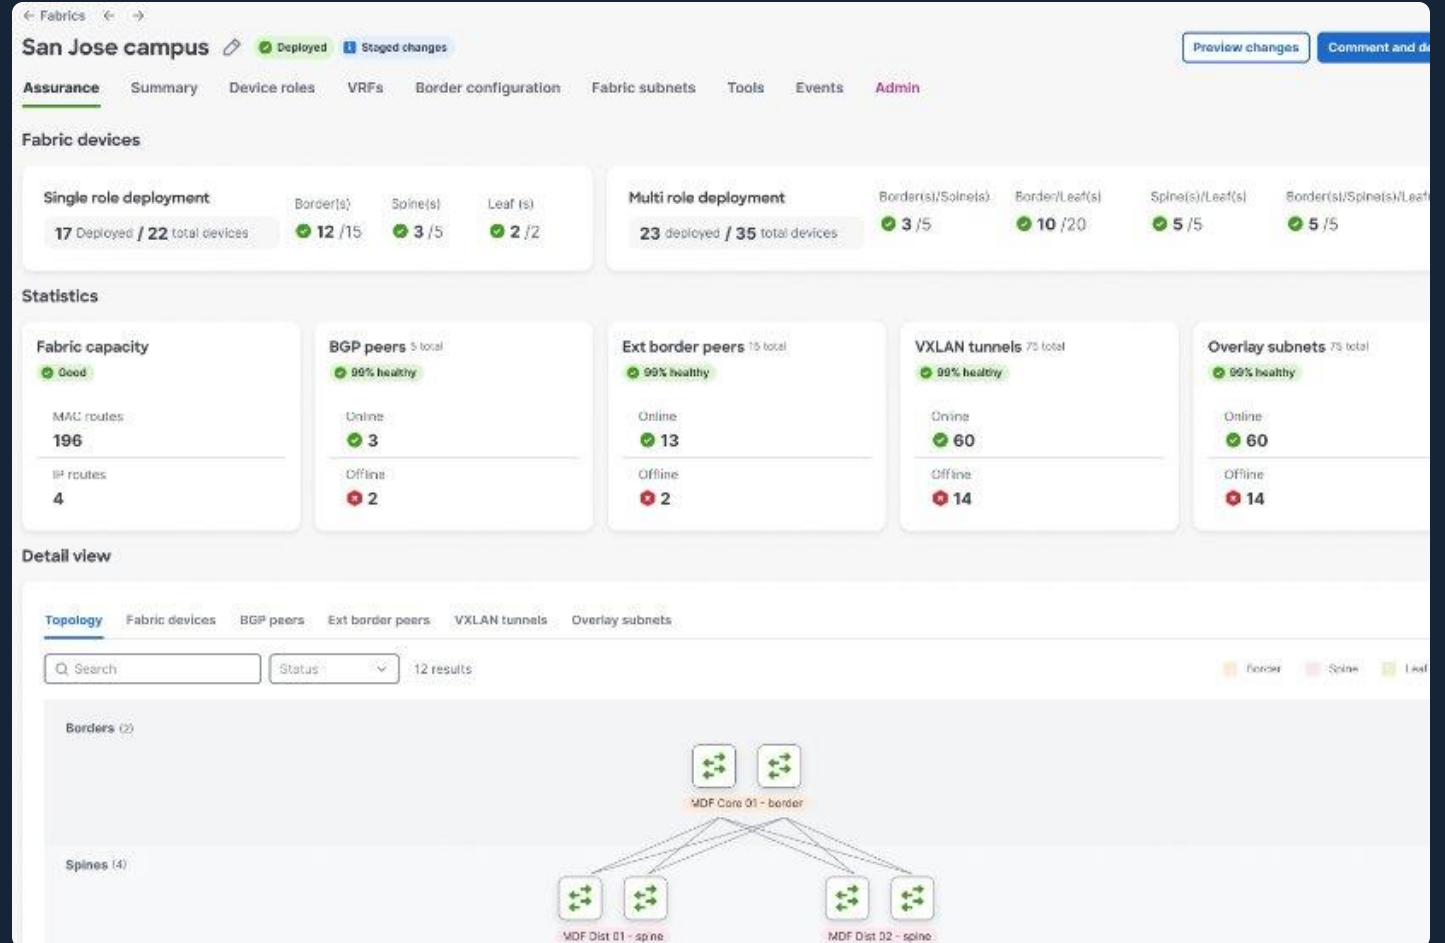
← Fabrics ← →

San Jose campus Deployed Staged changes

Preview changes Comment and de

Assurance Summary Device roles VRFs Border configuration Fabric subnets Tools Events Admin

Fabric devices

Single role deployment
17 Deployed / 22 total devices

Border(s) 12 /15
Spine(s) 3 /5
Leaf (s) 2 /2

Multi role deployment
23 deployed / 35 total devices

Border(s)/Spine(s) 3 /5
Border/Leaf(s) 10 /20
Spine(s)/Leaf(s) 5 /5
Border(s)/Spine(s)/Leaf 5 /5

Statistics

Fabric capacity
Good
MAC routes
196
IP routes
4

BGP peers 5 total
99% healthy
Online
3
Offline
2

Ext border peers 15 total
99% healthy
Online
13
Offline
2

VXLAN tunnels 75 total
99% healthy
Online
60
Offline
14

Overlay subnets 75 total
99% healthy
Online
60
Offline
14

Detail view

Topology Fabric devices BGP peers Ext border peers VXLAN tunnels Overlay subnets

Search Status 12 results

Border Spine Leaf

Borders (2)

MDF Core 01 - border

Spines (4)

MDF Dist 01 - spine

MDF Dist 02 - spine